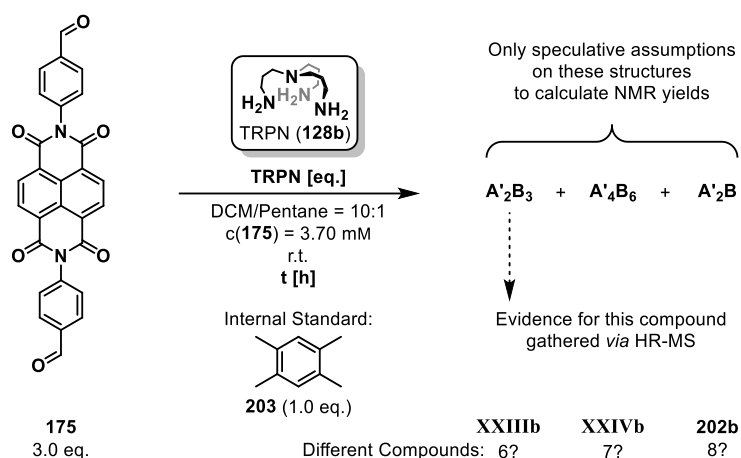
O
O
N
O
O
N
O
O
O

175
3.0 eq.

$H_2N$ N $H_2N$ $NH_2$
TRPN (**128b**)

**TRPN [eq.]**

DCM/Pentane = 10:1
c(**175**) = 3.70 mM
r.t.
**t [h]**

Internal Standard:

**203** (1.0 eq.)

Only speculative assumptions on these structures to calculate NMR yields

**A'$_2$B$_3$** + **A'$_4$B$_6$** + **A'$_2$B**

Evidence for this compound gathered *via* HR-MS

Different Compounds: **XXIIIb** 6? **XXIVb** 7? **202b** 8?